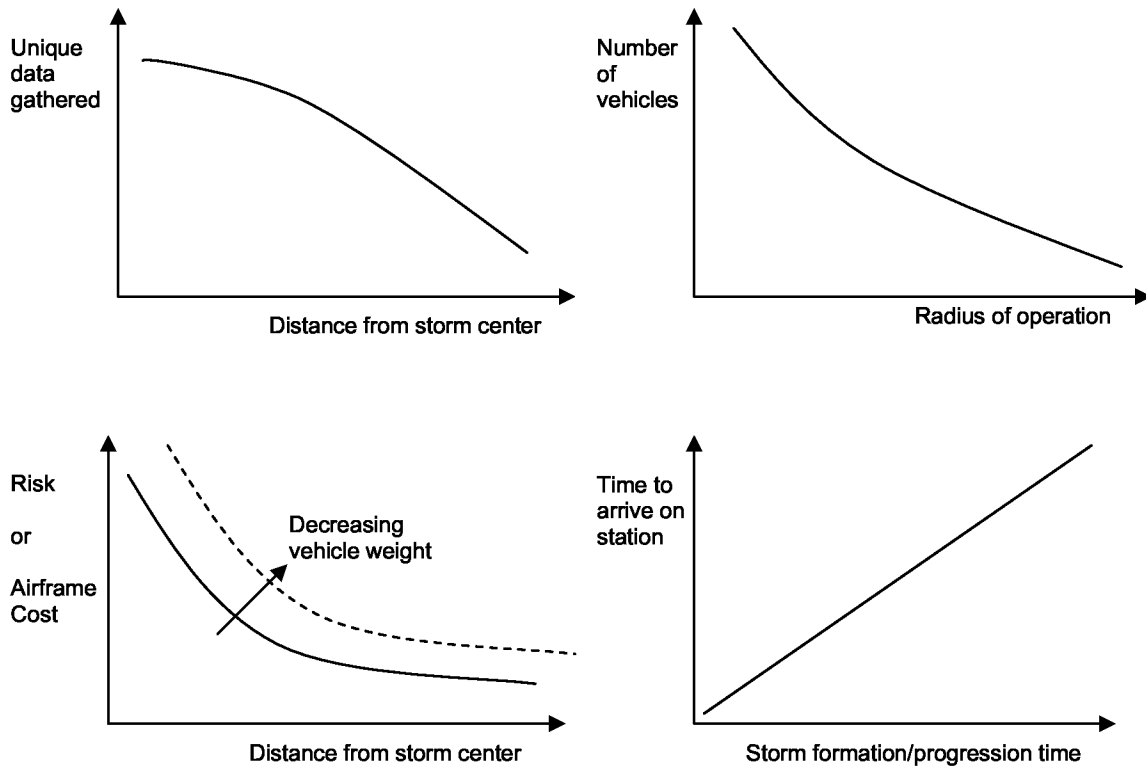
Unique data gathered

Distance from storm center

Number of vehicles

Radius of operation

Risk

or

Airframe Cost

Decreasing vehicle weight

Distance from storm center

Time to arrive on station

Storm formation/progression time